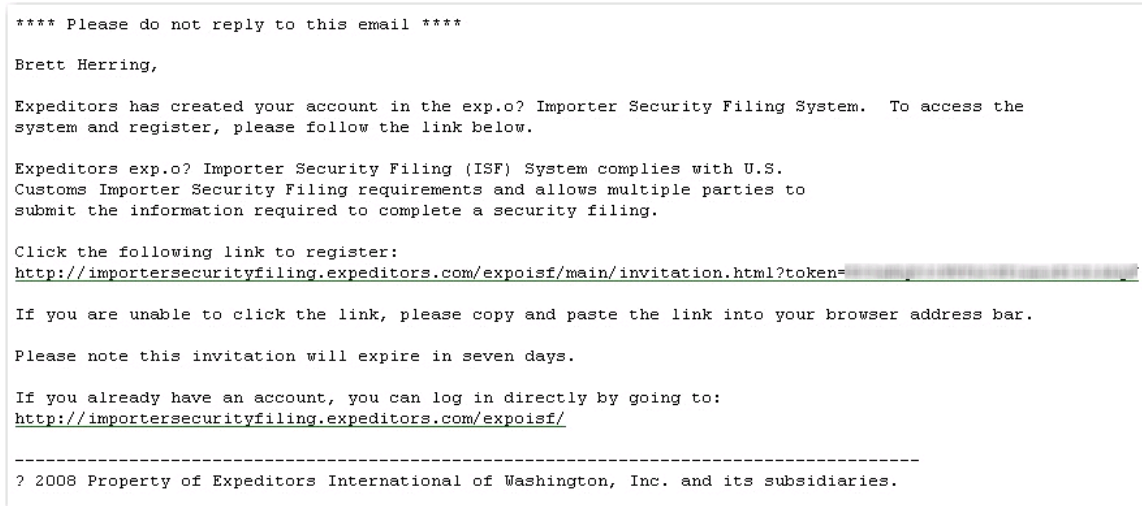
**** Please do not reply to this email ****

Brett Herring,

Expeditors has created your account in the exp.o? Importer Security Filing System. To access the system and register, please follow the link below.

Expeditors exp.o? Importer Security Filing (ISF) System complies with U.S. Customs Importer Security Filing requirements and allows multiple parties to submit the information required to complete a security filing.

Click the following link to register:
http://importersecurityfiling.expeditors.com/expoisf/main/invitation.html?token=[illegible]

If you are unable to click the link, please copy and paste the link into your browser address bar.

Please note this invitation will expire in seven days.

If you already have an account, you can log in directly by going to:
http://importersecurityfiling.expeditors.com/expoisf/

------------------------------------------------------------------------------------------
? 2008 Property of Expeditors International of Washington, Inc. and its subsidiaries.